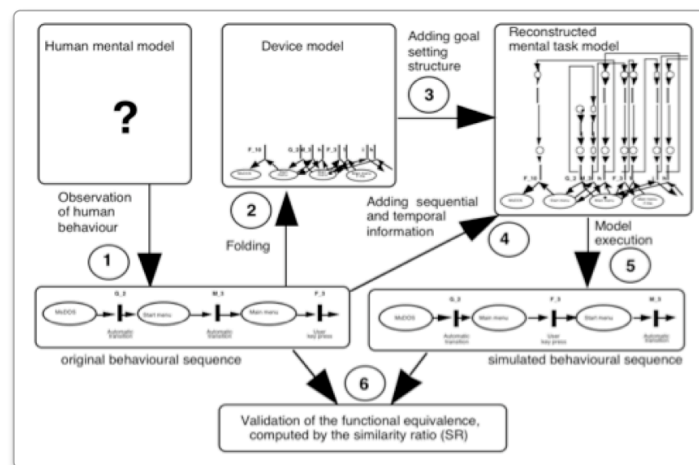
Human mental model

?

Device model

F_10

G_3

F_3

Adding goal setting structure

3

Reconstructed mental task model

F_10

G_3

F_3

Observation of human behaviour

2

Adding sequential and temporal information

4

Model execution

5

Folding

1

G_3

M_3

F_3

MsDOS

Start menu

Main menu

Automatic transition

Automatic transition

User key press

original behavioural sequence

G_3

F_3

M_3

MsDOS

Main menu

Start menu

Automatic transition

User key press

Automatic transition

simulated behavioural sequence

6

Validation of the functional equivalence, computed by the similarity ratio (SR)